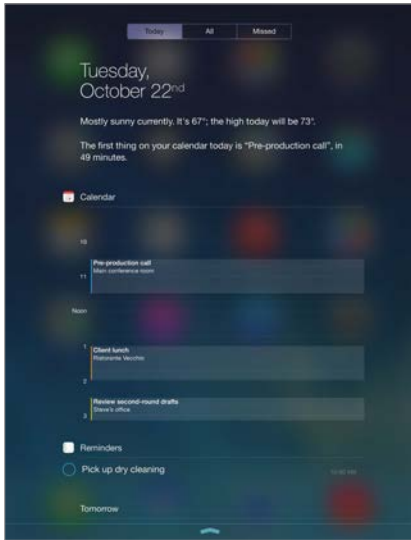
Today | All | Missed

Tuesday, October 22nd

Mostly sunny currently. It's 67°; the high today will be 73°.

The first thing on your calendar today is "Pre-production call", in 49 minutes.

Calendar

10

11

Pre-production call
Main conference room

Noon

1

Client lunch
Ristorante Vecchio

2

Review second-round drafts
Steve's office

3

Reminders

Pick up dry cleaning

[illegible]

Tomorrow